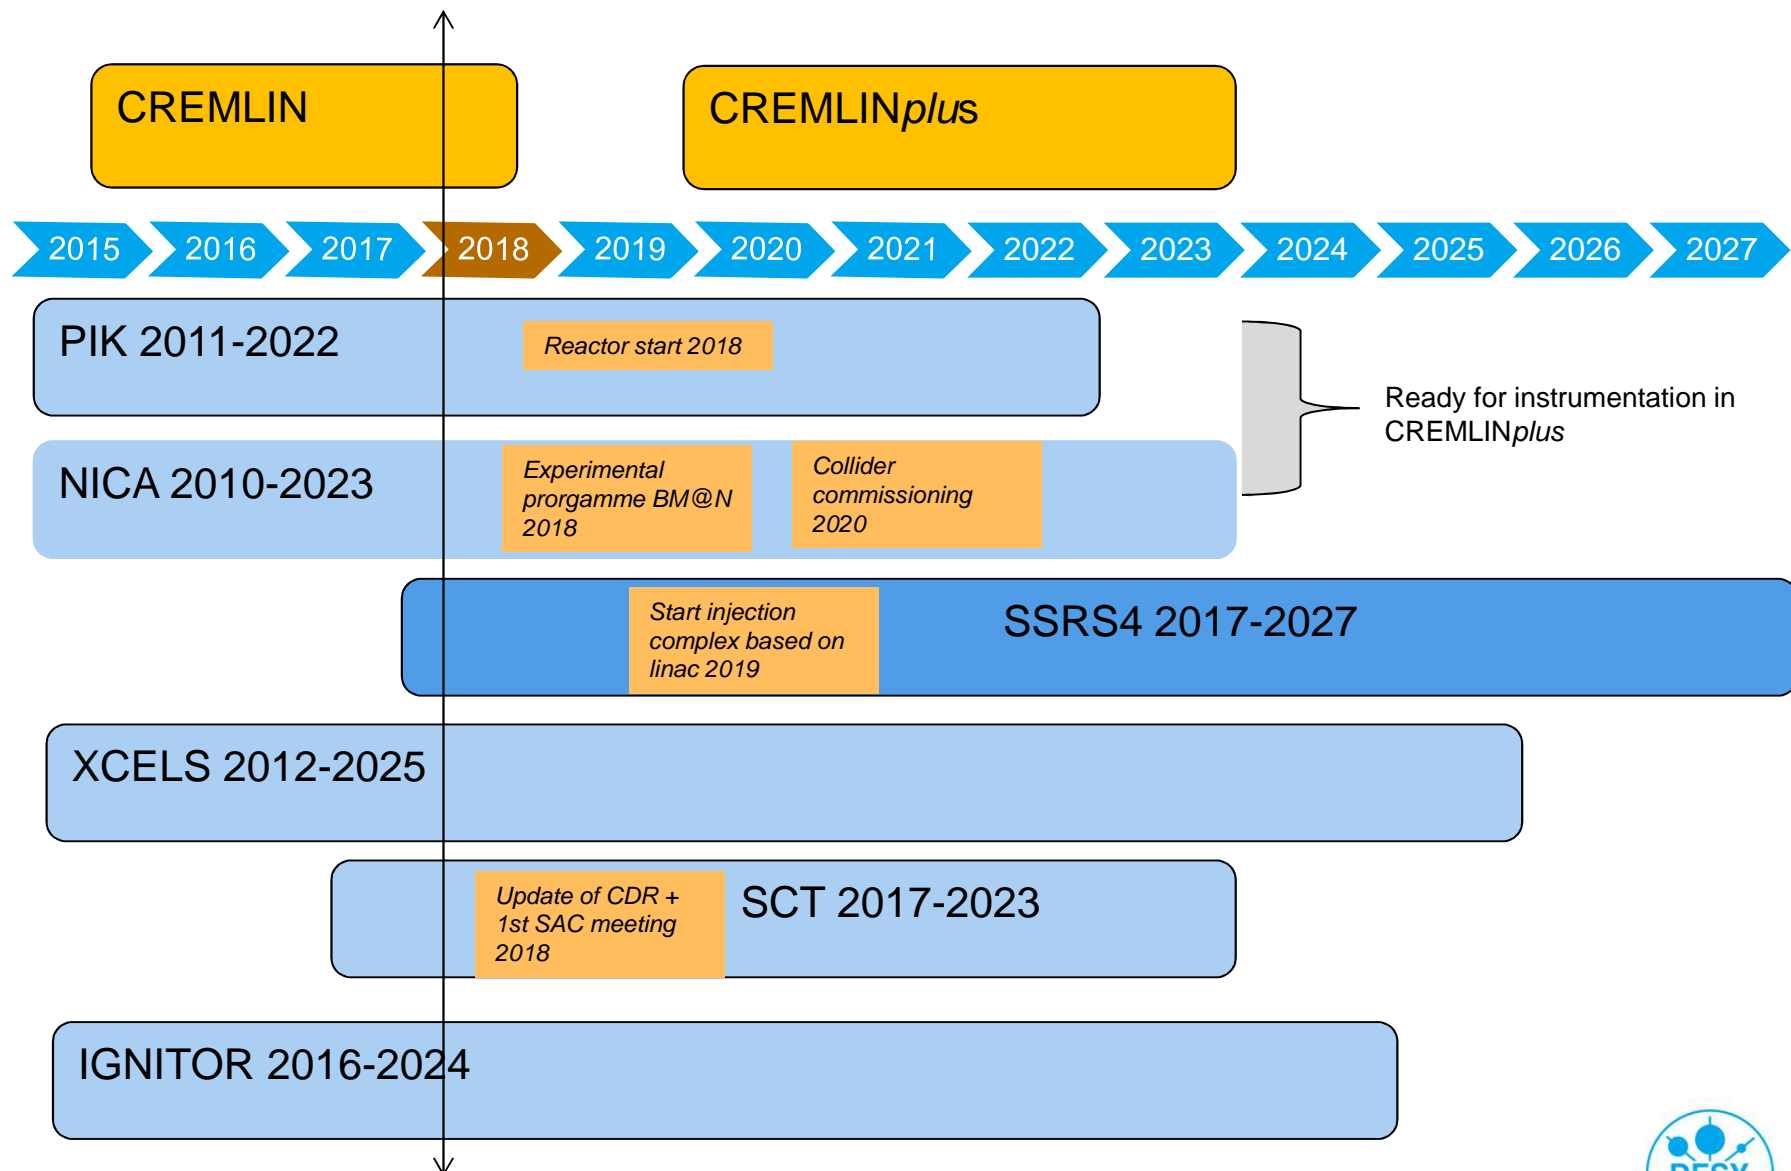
CREMLIN

CREMLIN*plus*

2015 2016 2017 2018 2019 2020 2021 2022 2023 2024 2025 2026 2027

PIK 2011-2022

*Reactor start 2018*

Ready for instrumentation in CREMLIN*plus*

NICA 2010-2023

*Experimental prorgamme BM@N 2018*

*Collider commissioning 2020*

*Start injection complex based on linac 2019*

SSRS4 2017-2027

XCELS 2012-2025

*Update of CDR + 1st SAC meeting 2018*

SCT 2017-2023

IGNITOR 2016-2024

DESY